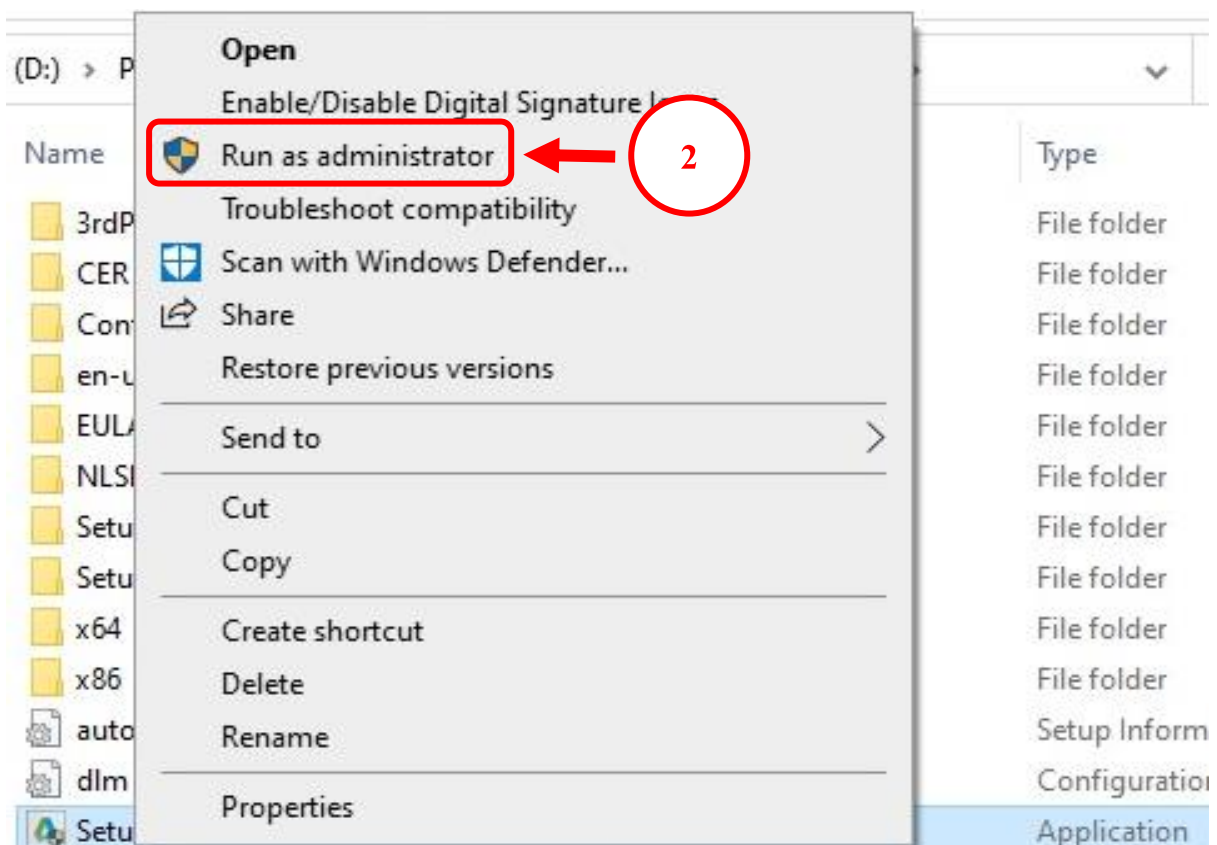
(D:) > P

Name

Type

3rdP
CER
Con
en-u
EULA
NLSI
Setu
Setu
x64
x86
auto
dlm
Setu

File folder
File folder
File folder
File folder
File folder
File folder
File folder
File folder
File folder
File folder
Setup Inform
Configuratio
Application

Open
Enable/Disable Digital Signature I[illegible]
Run as administrator
2
Troubleshoot compatibility
Scan with Windows Defender...
Share
Restore previous versions
Send to
Cut
Copy
Create shortcut
Delete
Rename
Properties